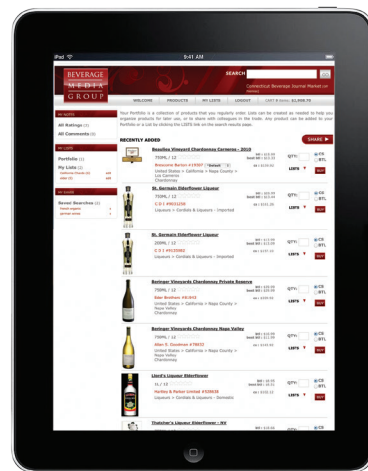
iPad
9:41 AM

BEVERAGE MEDIA GROUP

SEARCH

Connecticut Beverage Journal Market on Sunday

WELCOME
PRODUCTS
MY LISTS
LOGOUT
LIST & Items: $1,068.70

My NOTES
All Ratings (2)
All Comments (3)

My LISTS
Portfolio (1)
My Lists (2)

My SEARCH
Saved Searches (2)

Your Portfolio is a collection of products that you regularly order. Lists can be created as needed to help you organize products for later use, or to share with colleagues in the trade. Any product can be added to your Portfolio or a List by clicking the LISTS link on the search results page.

RECENTLY ADDED

SHARE

Beaulieu Vineyard Chardonnay Carneros - 2010
750ML / 12
Brescome Barton #19307
United States > California > Napa County > Los Carneros
Chardonnay
QTY:
CS
BTL
LISTS
BUY

St. Germain Elderflower Liqueur
750ML / 12
C D I #M31250
Liqueurs > Cordials & Liqueurs - Imported
QTY:
CS
BTL
LISTS
BUY

St. Germain Elderflower Liqueur
200ML / 12
C D I #M35060
Liqueurs > Cordials & Liqueurs - Imported
QTY:
CS
BTL
LISTS
BUY

Beringer Vineyards Chardonnay Private Reserve
750ML / 12
Eder Brothers #K/842
United States > California > Napa County > Napa Valley
Chardonnay
QTY:
CS
BTL
LISTS
BUY

Beringer Vineyards Chardonnay Napa Valley
750ML / 12
Allan S. Goodman #76652
United States > California > Napa County > Napa Valley
Chardonnay
QTY:
CS
BTL
LISTS
BUY

Lloyd's Liqueur Elderflower
1L / 12
Hartley & Parker Limited #320836
Liqueurs > Cordials & Liqueurs - Domestic
QTY:
CS
BTL
LISTS
BUY

Thatcher's Liqueur Elderflower - NV